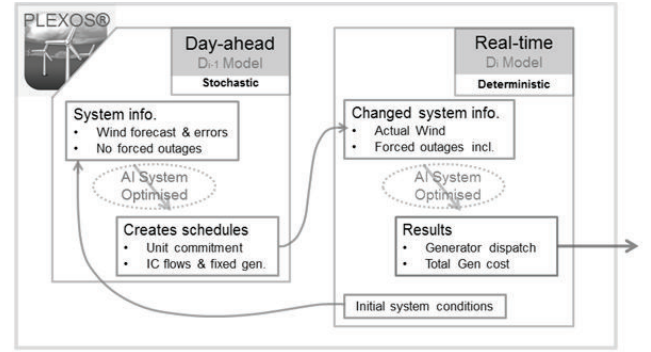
PLEXOS®

Day-ahead
$D_{i-1}$ Model
Stochastic

System info.
- Wind forecast & errors
- No forced outages

AI System Optimised

Creates schedules
- Unit commitment
- IC flows & fixed gen.

Real-time
$D_i$ Model
Deterministic

Changed system info.
- Actual Wind
- Forced outages incl.

AI System Optimised

Results
- Generator dispatch
- Total Gen cost

Initial system conditions